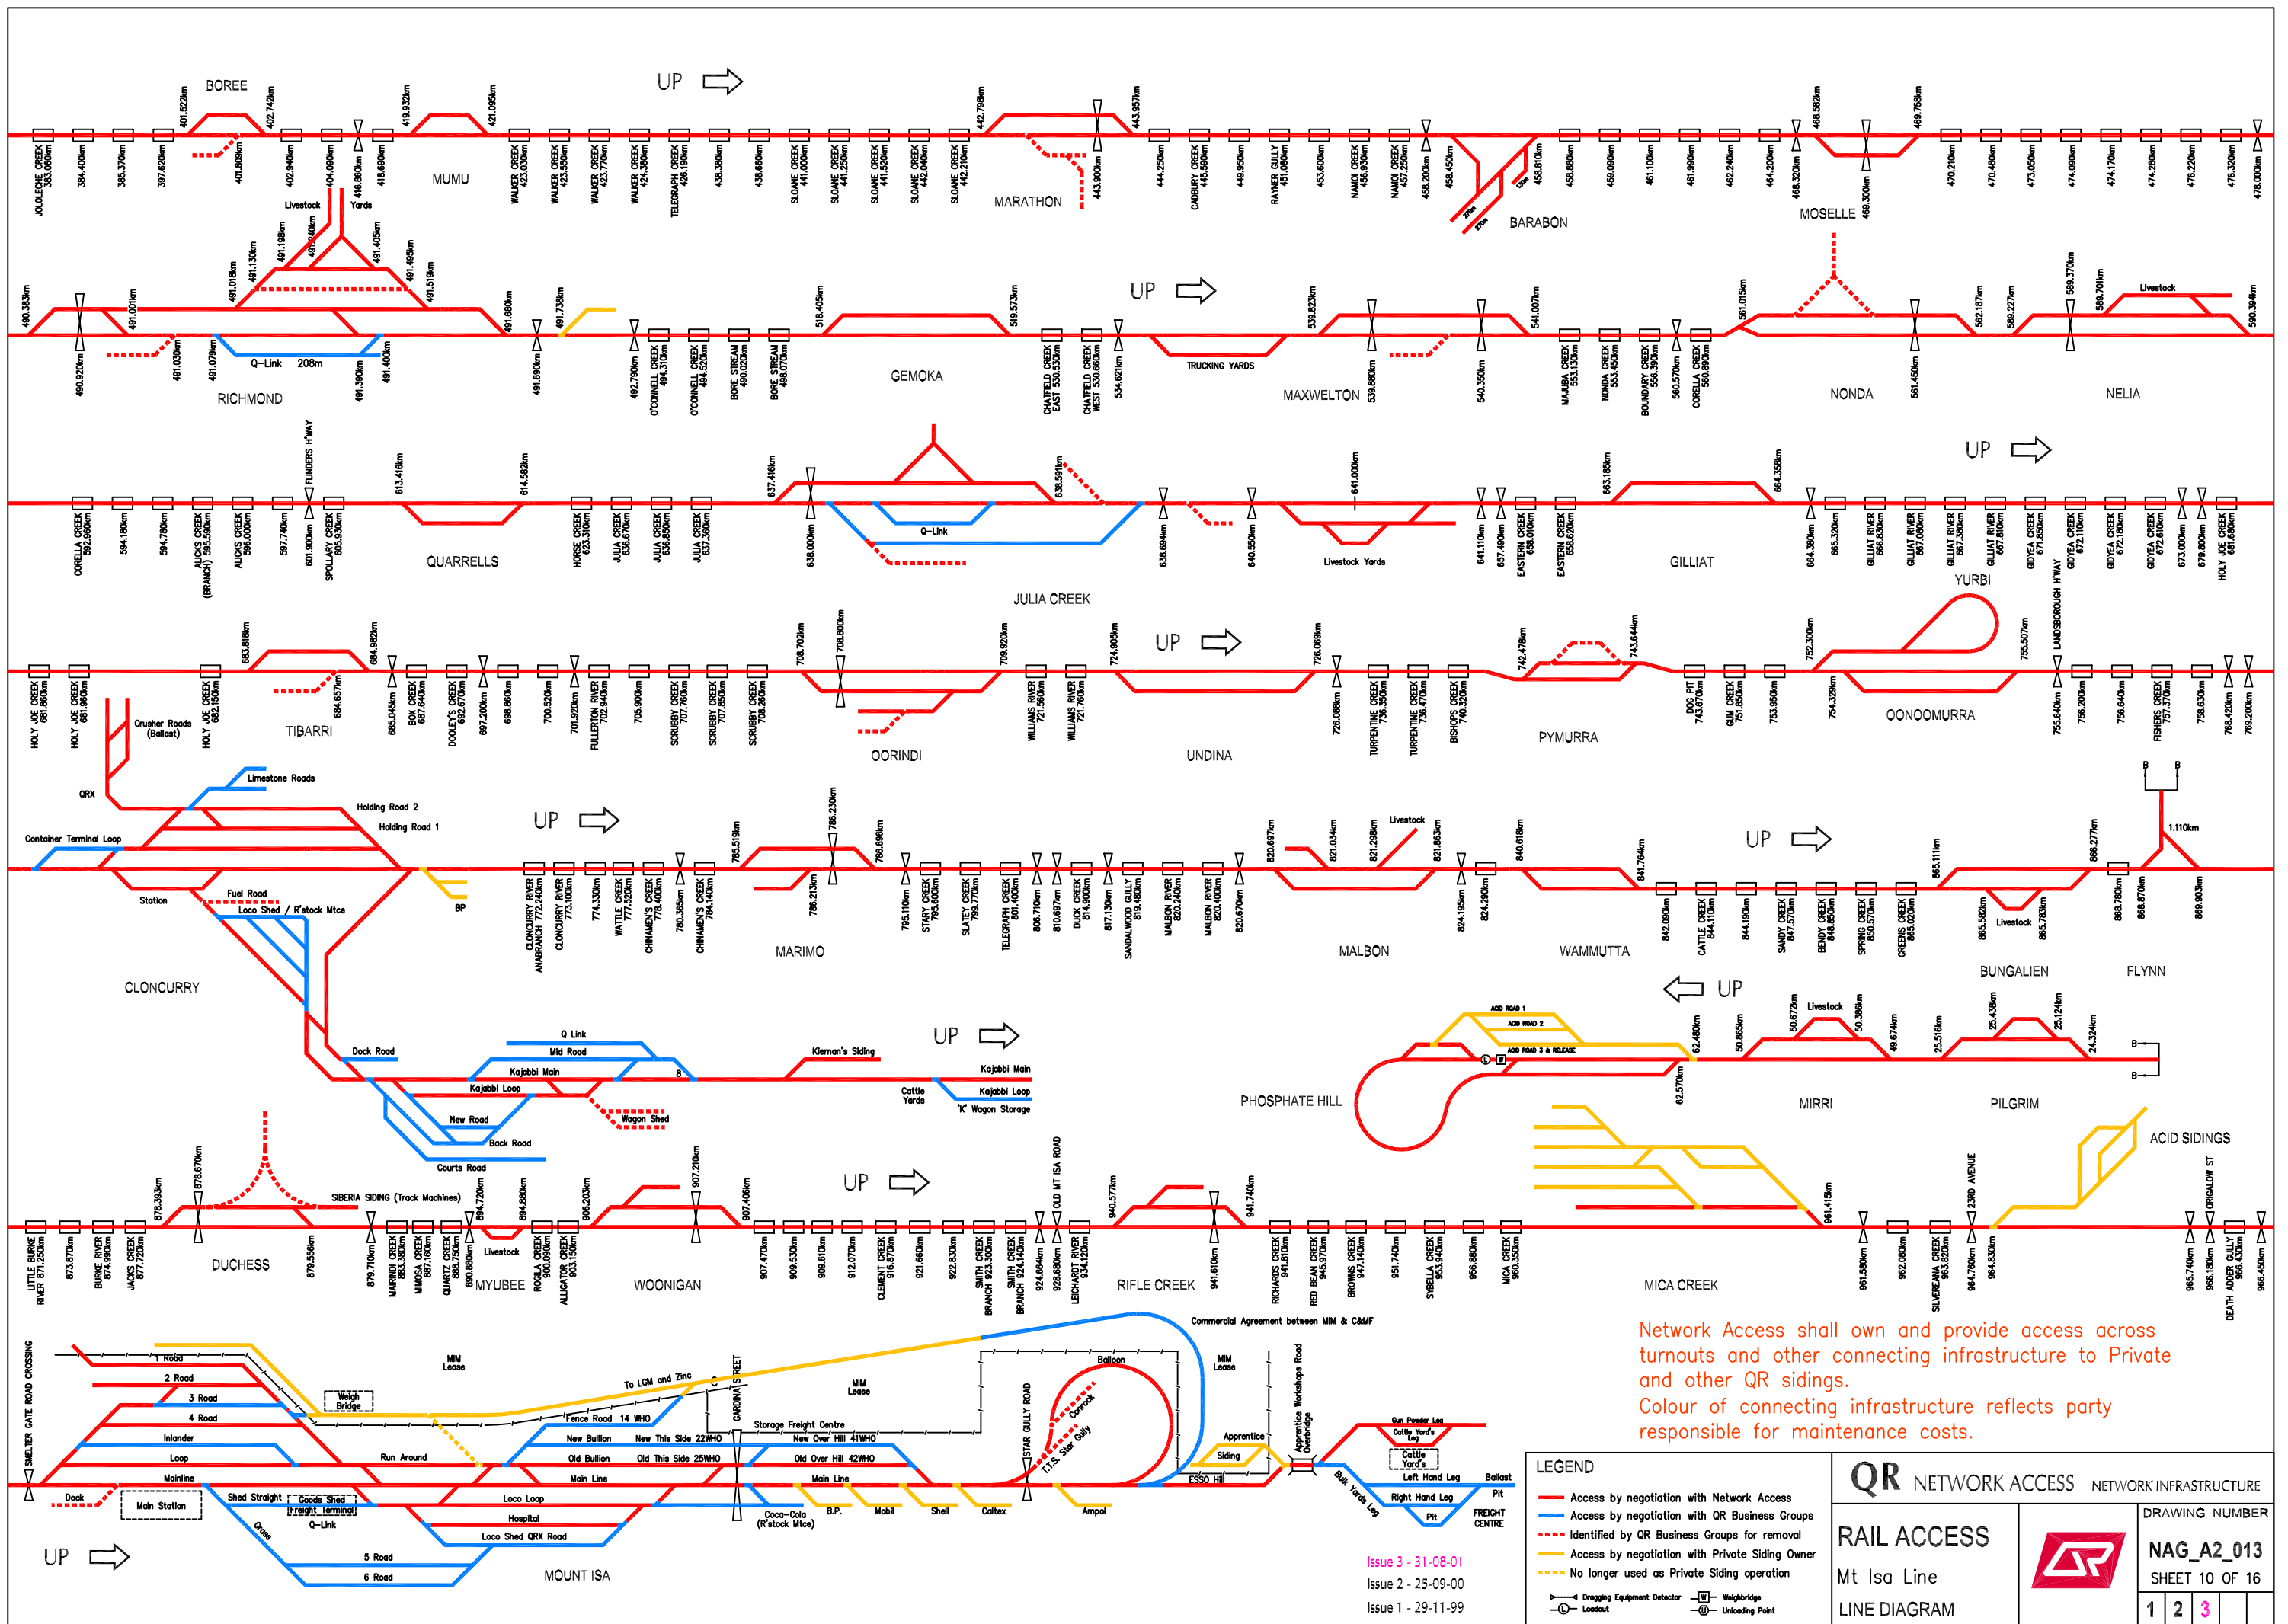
UP
BOREE
401.523km
402.742km
419.932km
421.095km
442.798km
443.957km
JOLOLECHE CREEK 383.060km
384.400km
385.370km
397.620km
401.809km
402.940km
404.090km
416.860km
418.690km
MUMU
WALKER CREEK 423.030km
WALKER CREEK 423.550km
WALKER CREEK 423.770km
WALKER CREEK 424.380km
TELEGRAPH CREEK 426.190km
438.380km
438.660km
SLOANE CREEK 441.000km
SLOANE CREEK 441.250km
SLOANE CREEK 441.520km
SLOANE CREEK 442.040km
SLOANE CREEK 442.210km
MARATHON
443.900km
444.250km
CADBURY CREEK 445.590km
449.950km
RAYNER GULLY 451.080km
453.600km
NAMOI CREEK 456.930km
NAMOI CREEK 457.250km
458.200km
458.450km
458.810km
BARABON
458.880km
459.090km
461.100km
461.990km
462.240km
464.200km
468.320km
468.582km
469.758km
MOSELLE
469.300km
470.210km
470.480km
473.050km
474.090km
474.170km
474.280km
476.220km
476.320km
478.000km
Livestock
Yards
490.383km
491.001km
491.018km
491.130km
491.198km
491.240km
491.405km
491.495km
491.519km
491.680km
491.738km
518.405km
519.573km
UP
539.823km
541.007km
561.015km
562.187km
589.227km
589.370km
589.701km
Livestock
590.394km
490.920km
491.030km
491.079km
Q–Link 208m
491.390km
491.400km
RICHMOND
491.690km
492.790km
O'CONNELL CREEK 494.310km
O'CONNELL CREEK 494.520km
BORE STREAM 498.020km
BORE STREAM 498.070km
GEMOKA
CHATFIELD CREEK EAST 530.530km
CHATFIELD CREEK WEST 530.660km
534.621km
TRUCKING YARDS
MAXWELTON
538.880km
540.350km
MAJIBA CREEK 553.130km
NONDA CREEK 553.450km
BOUNDARY CREEK 556.390km
560.570km
CORELLA CREEK 560.890km
NONDA
561.450km
NELIA
UP
FLINDERS H'WAY
613.416km
614.582km
637.416km
638.591km
641.000km
663.185km
664.358km
CORELLA CREEK 592.960km
594.180km
594.780km
ALICKS CREEK (BRANCH) 595.590km
ALICKS CREEK 596.000km
597.740km
601.900km
SPOLLARY CREEK 605.930km
QUARRELLS
HORSE CREEK 623.310km
JULIA CREEK 636.670km
JULIA CREEK 636.850km
JULIA CREEK 637.360km
638.000km
Q–Link
JULIA CREEK
638.694km
640.550km
Livestock Yards
641.110km
657.490km
EASTERN CREEK 658.010km
EASTERN CREEK 658.620km
GILLIAT
664.380km
665.320km
GILLIAT RIVER 666.830km
GILLIAT RIVER 667.080km
GILLIAT RIVER 667.380km
GILLIAT RIVER 667.810km
GIDYEA CREEK 671.850km
GIDYEA CREEK 672.110km
GIDYEA CREEK 672.180km
GIDYEA CREEK 672.610km
673.000km
679.800km
HOLY JOE CREEK 681.680km
YURBI
683.818km
684.982km
708.702km
708.800km
709.920km
724.905km
UP
728.069km
742.478km
743.644km
752.300km
755.507km
LANDSBOROUGH H'WAY
HOLY JOE CREEK 681.860km
HOLY JOE CREEK 681.960km
Crusher Roads (Ballast)
HOLY JOE CREEK 682.150km
TIBARRI
684.657km
685.045km
BOX CREEK 687.640km
DOOLEY'S CREEK 692.670km
697.200km
698.860km
700.520km
701.920km
FULLERTON RIVER 702.940km
705.900km
SCRUBBY CREEK 707.780km
SCRUBBY CREEK 707.850km
SCRUBBY CREEK 708.260km
OORINDI
WILLIAMS RIVER 721.560km
WILLIAMS RIVER 721.760km
UNDINA
726.088km
TURPENTINE CREEK 735.350km
TURPENTINE CREEK 736.470km
BISHOPS CREEK 740.320km
PYMURRA
DOG PIT 743.670km
GUM CREEK 751.650km
753.950km
754.329km
OONOOMURRA
755.640km
756.200km
756.640km
FISHERS CREEK 757.370km
758.630km
768.420km
769.200km
Limestone Roads
QRX
Holding Road 2
Holding Road 1
Container Terminal Loop
UP
785.519km
786.230km
786.696km
820.697km
821.034km
821.298km
Livestock
821.863km
840.618km
UP
841.764km
865.111km
868.277km
B
B
1.110km
Station
Fuel Road
Loco Shed / R'stock Mtce
BP
CLONCURRY RIVER ANABRANCH 772.240km
CLONCURRY RIVER 773.100km
774.330km
WATTLE CREEK 777.520km
CHINAMEN'S CREEK 778.400km
780.365km
CHINAMEN'S CREEK 784.140km
786.213km
MARIMO
795.110km
STARY CREEK 795.600km
SLATEY CREEK 799.770km
TELEGRAPH CREEK 801.400km
806.710km
810.697km
DUCK CREEK 814.900km
817.130km
SANDALWOOD GULLY 819.480km
MALBON RIVER 820.240km
MALBON RIVER 820.400km
820.670km
MALBON
824.195km
824.290km
WAMMUTTA
842.090km
CATTLE CREEK 844.110km
844.190km
SANDY CREEK 847.570km
BENDY CREEK 848.850km
SPRING CREEK 850.570km
GREENS CREEK 865.020km
865.582km
Livestock
865.783km
868.780km
868.870km
869.903km
CLONCURRY
BUNGALIEN
FLYNN
UP
Q Link
Mid Road
Kajabbi Main
Kajabbi Loop
Dock Road
8
Kiernan's Siding
UP
Kajabbi Main
Kajabbi Loop
Cattle Yards
'K' Wagon Storage
New Road
Wagon Shed
Back Road
Courts Road
ACID ROAD 1
ACID ROAD 2
ACID ROAD 3 & RELEASE
PHOSPHATE HILL
62.480km
62.570km
50.885km
50.672km
Livestock
50.386km
49.674km
25.516km
25.438km
25.124km
24.324km
B
B
MIRRI
PILGRIM
ACID SIDINGS
878.393km
878.670km
SIBERIA SIDING (Track Machines)
894.720km
894.880km
906.203km
907.210km
907.406km
UP
OLD MT ISA ROAD
940.577km
941.740km
961.415km
23RD AVENUE
ORIGALOW ST
LITTLE BURKE RIVER 871.250km
873.870km
BURKE RIVER 874.890km
JACKS CREEK 877.720km
DUCHESS
879.556km
879.710km
MARINDI CREEK 883.380km
MIMOSA CREEK 887.160km
QUARTZ CREEK 888.750km
890.880km
Livestock
MYUBEE
ROGILA CREEK 900.090km
ALLIGATOR CREEK 903.150km
WOONIGAN
907.470km
909.530km
909.610km
912.070km
CLEMENT CREEK 916.870km
921.660km
922.830km
SMITH CREEK BRANCH 923.300km
SMITH CREEK BRANCH 924.140km
924.664km
928.680km
LEICHHARDT RIVER 934.120km
RIFLE CREEK
941.610km
RICHARDS CREEK 941.810km
RED BEAN CREEK 945.970km
BROWNS CREEK 947.140km
951.740km
SYBELLA CREEK 953.940km
956.880km
MICA CREEK 960.350km
MICA CREEK
961.580km
962.080km
SILVERANA CREEK 963.620km
964.760km
964.830km
965.740km
966.180km
DEATH ADDER GULLY 966.430km
966.450km
Commercial Agreement between MIM & C&MF
Network Access shall own and provide access across turnouts and other connecting infrastructure to Private and other QR sidings.
Colour of connecting infrastructure reflects party responsible for maintenance costs.
SMELTER GATE ROAD CROSSING
1 Road
2 Road
3 Road
4 Road
Inlander
Loop
Mainline
Dock
Main Station
Weigh Bridge
MIM Lease
To LGM and Zinc
C
GARDINIA STREET
MIM Lease
Balloon
MIM Lease
Fence Road 14 WHO
Storage Freight Centre
Run Around
New Bullion
New This Side 22WHO
New Over Hill 41WHO
Old Bullion
Old This Side 25WHO
Old Over Hill 42WHO
Main Line
Main Line
STAR GULLY ROAD
Concrok
T.I.S. Star Gully
Apprentice
Siding
ESSO Hill
Apprentice Workshops Road Overbridge
Gun Powder Leg
Cattle Yard's Leg
Cattle Yard's
Left Hand Leg
Ballast
Pit
Right Hand Leg
Pit
FREIGHT CENTRE
Bulk Yards Leg
Shed Straight
Goods Shed
Freight Terminal
Q-Link
Loco Loop
Hospital
Loco Shed QRX Road
Grass
5 Road
6 Road
Coca-Cola (R'stock Mtce)
B.P.
Mobil
Shell
Caltex
Ampol
UP
MOUNT ISA
Issue 3 - 31-08-01
Issue 2 - 25-09-00
Issue 1 - 29-11-99
LEGEND
Access by negotiation with Network Access
Access by negotiation with QR Business Groups
Identified by QR Business Groups for removal
Access by negotiation with Private Siding Owner
No longer used as Private Siding operation
Dragging Equipment Detector
Weighbridge
Loadout
Unloading Point
QR NETWORK ACCESS
NETWORK INFRASTRUCTURE
RAIL ACCESS
Mt Isa Line
LINE DIAGRAM
DRAWING NUMBER
NAG_A2_013
SHEET 10 OF 16
1 2 3